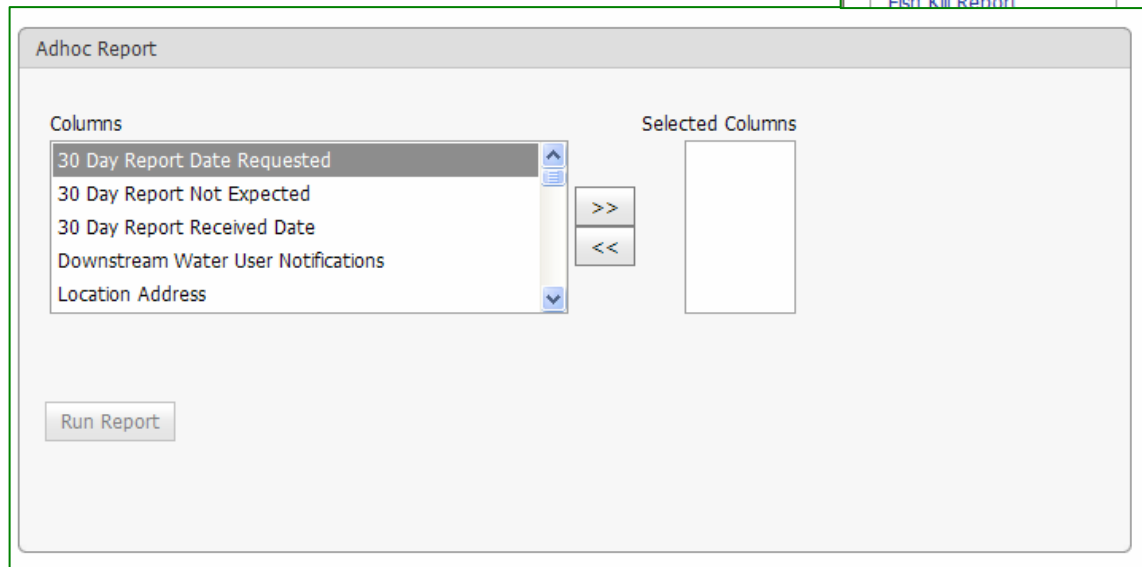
Fish Kill Report

Adhoc Report

Columns

30 Day Report Date Requested
30 Day Report Not Expected
30 Day Report Received Date
Downstream Water User Notifications
Location Address

>>
<<

Selected Columns

Run Report